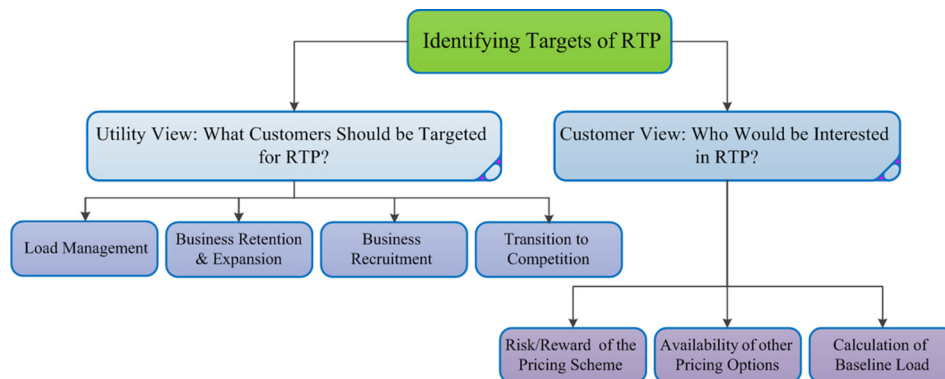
Identifying Targets of RTP

Utility View: What Customers Should be Targeted for RTP?

Customer View: Who Would be Interested in RTP?

Load Management

Business Retention & Expansion

Business Recruitment

Transition to Competition

Risk/Reward of the Pricing Scheme

Availability of other Pricing Options

Calculation of Baseline Load